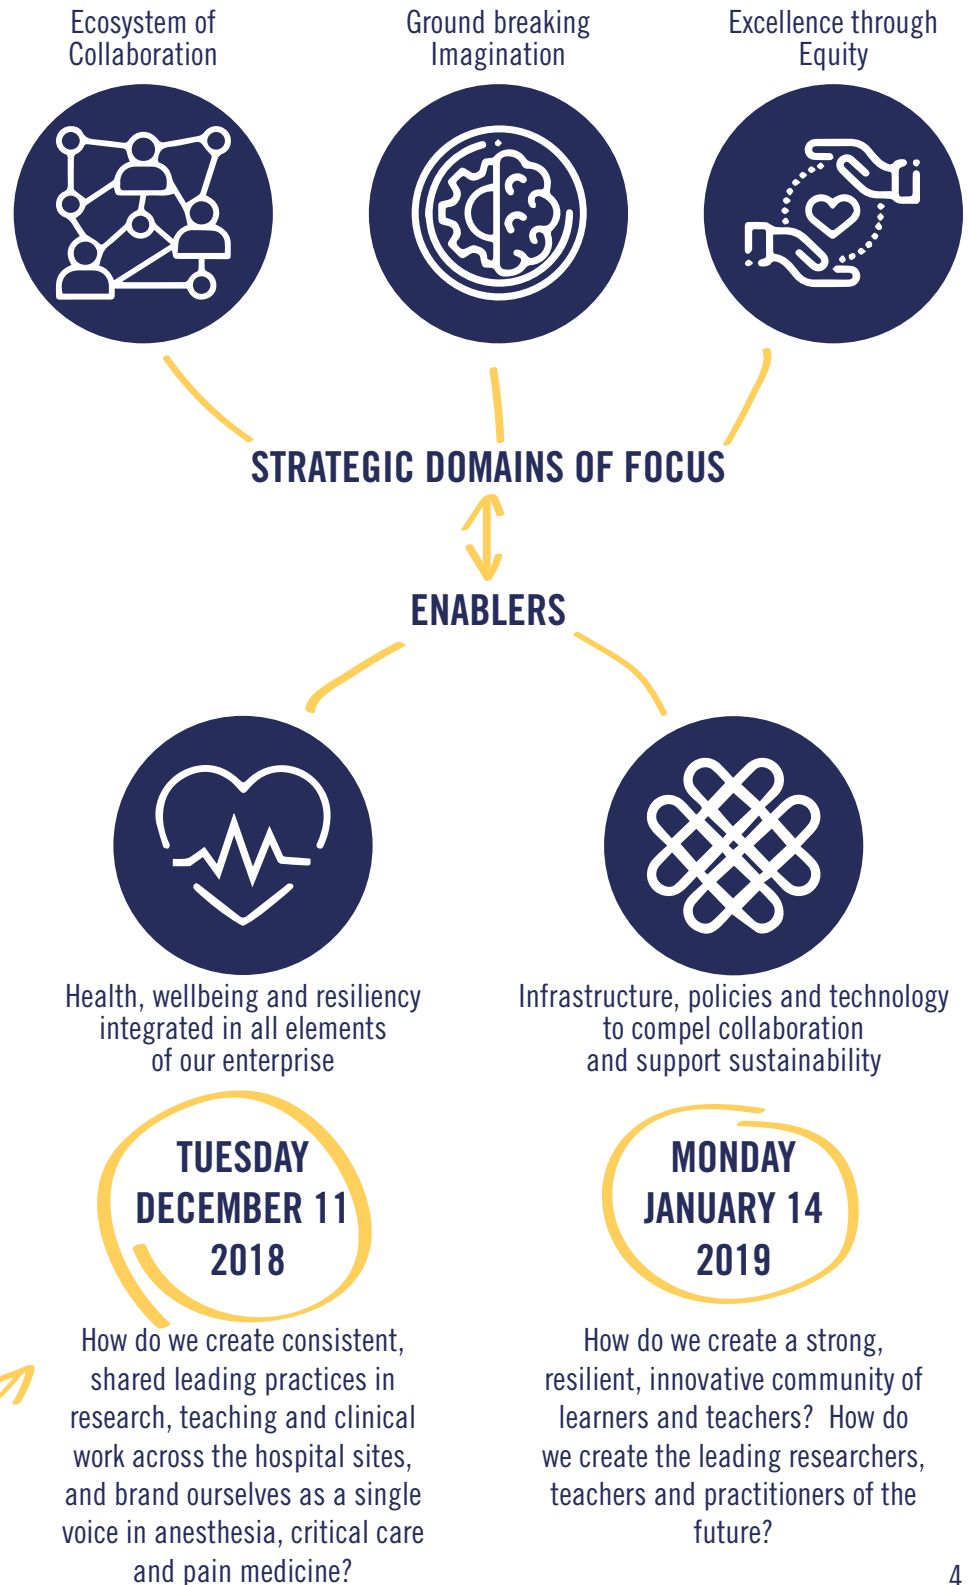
Ecosystem of Collaboration

Ground breaking Imagination

Excellence through Equity

STRATEGIC DOMAINS OF FOCUS

ENABLERS

Health, wellbeing and resiliency integrated in all elements of our enterprise

Infrastructure, policies and technology to compel collaboration and support sustainability

TUESDAY DECEMBER 11 2018

MONDAY JANUARY 14 2019

How do we create consistent, shared leading practices in research, teaching and clinical work across the hospital sites, and brand ourselves as a single voice in anesthesia, critical care and pain medicine?

How do we create a strong, resilient, innovative community of learners and teachers? How do we create the leading researchers, teachers and practitioners of the future?

4